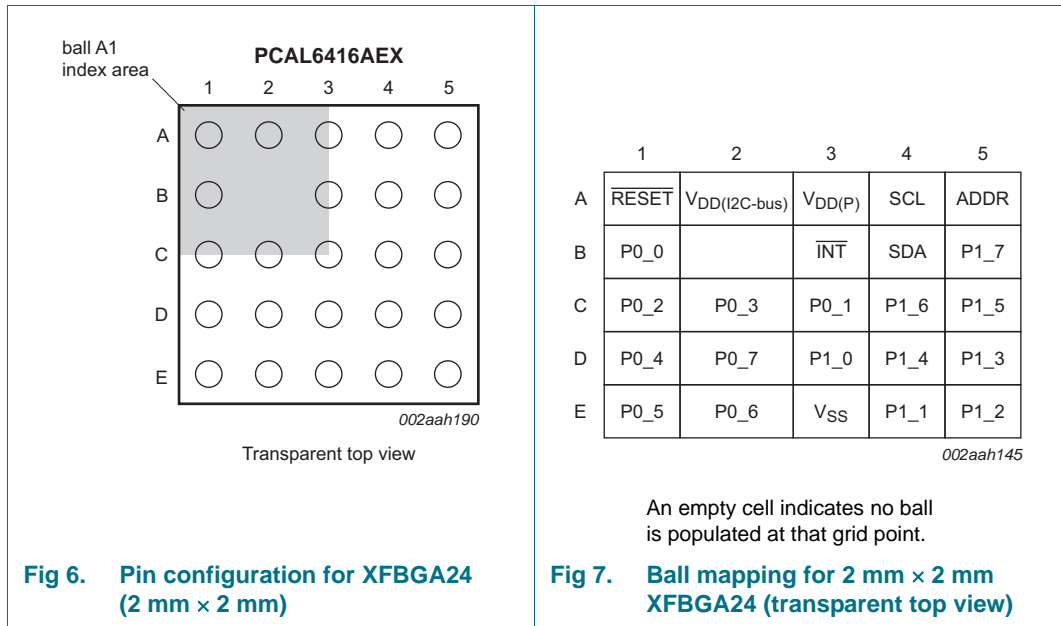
ball A1
index area

PCAL6416AEX

1 2 3 4 5

A

B

C

D

E

002aah190

Transparent top view

Fig 6. Pin configuration for XFBGA24 (2 mm × 2 mm)

| | 1 | 2 | 3 | 4 | 5 |
|---|---|---|---|---|---|
| A | $\overline{RESET}$ | $V_{DD(I2C-bus)}$ | $V_{DD(P)}$ | SCL | ADDR |
| B | P0_0 | | $\overline{INT}$ | SDA | P1_7 |
| C | P0_2 | P0_3 | P0_1 | P1_6 | P1_5 |
| D | P0_4 | P0_7 | P1_0 | P1_4 | P1_3 |
| E | P0_5 | P0_6 | $V_{SS}$ | P1_1 | P1_2 |

002aah145

An empty cell indicates no ball is populated at that grid point.

Fig 7. Ball mapping for 2 mm × 2 mm XFBGA24 (transparent top view)